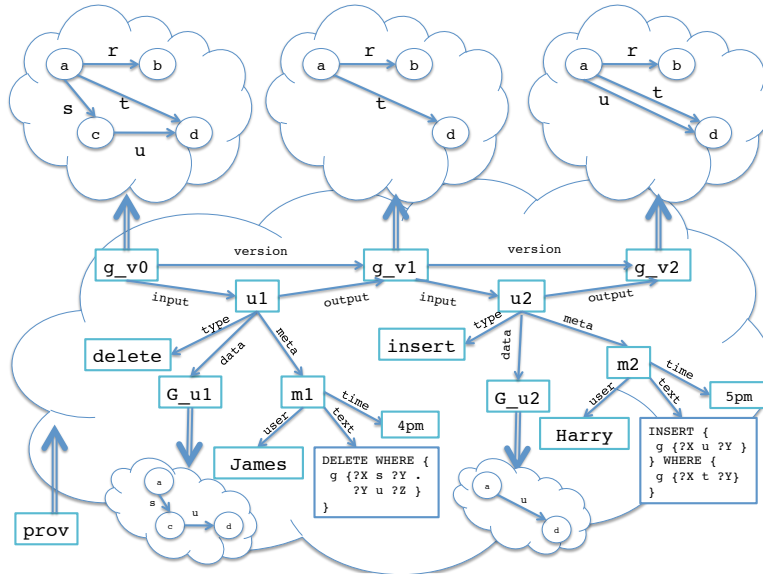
a
r
b
s
t
c
d
u

a
r
b
t
d

a
r
b
u
t
d

g_v0
version
g_v1
version
g_v2
input
u1
output
input
u2
output
type
meta
type
meta
delete
data
insert
data
m2
time
G_u1
m1
time
G_u2
user
text
5pm
user
text
4pm
Harry
James
DELETE WHERE {
g {?X s ?Y .
?Y u ?Z }
}
INSERT {
g {?X u ?Y }
} WHERE {
g {?X t ?Y}
}
a
s
c
u
d
a
u
d
prov